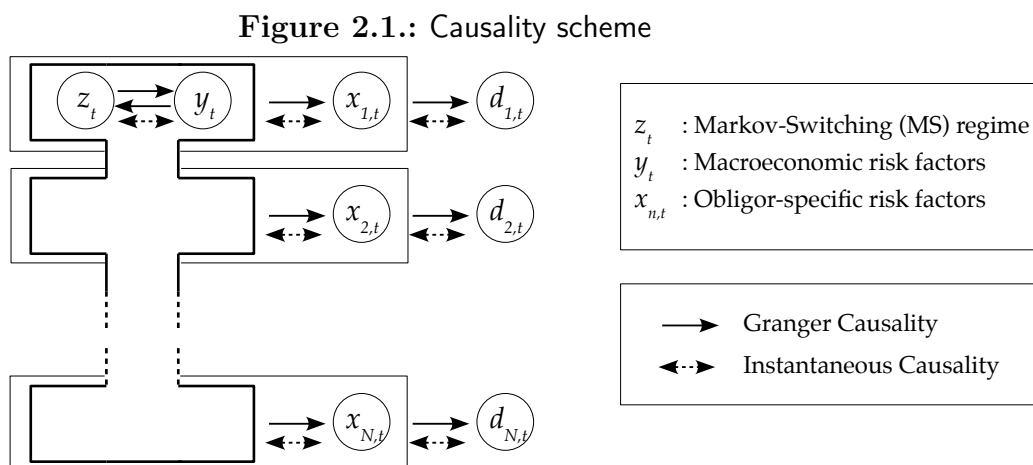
**Figure 2.1.:** Causality scheme

$z_t$ $y_t$ $x_{1,t}$ $d_{1,t}$

$x_{2,t}$ $d_{2,t}$

$x_{N,t}$ $d_{N,t}$

$z_t$ : Markov-Switching (MS) regime
$y_t$ : Macroeconomic risk factors
$x_{n,t}$ : Obligor-specific risk factors

Granger Causality
Instantaneous Causality